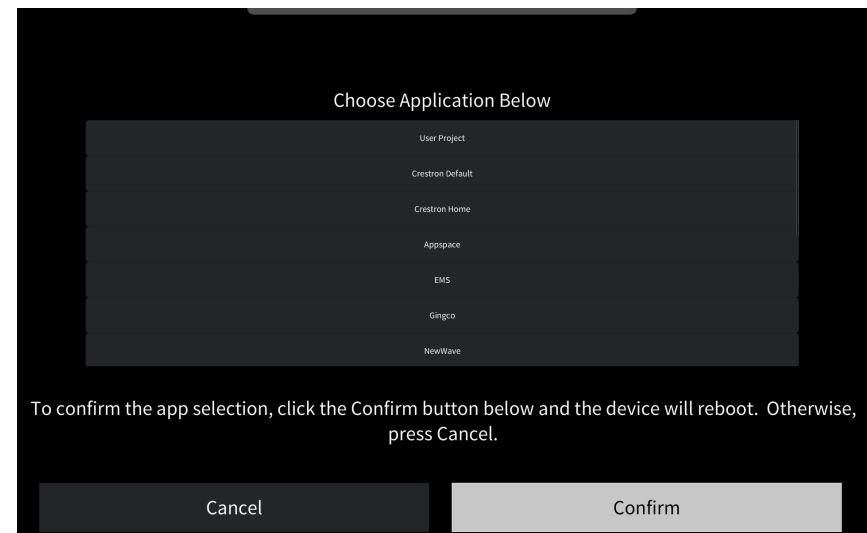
Choose Application Below

User Project

Crestron Default

Crestron Home

Appspace

EMS

Gingco

NewWave

To confirm the app selection, click the Confirm button below and the device will reboot. Otherwise, press Cancel.

Cancel

Confirm